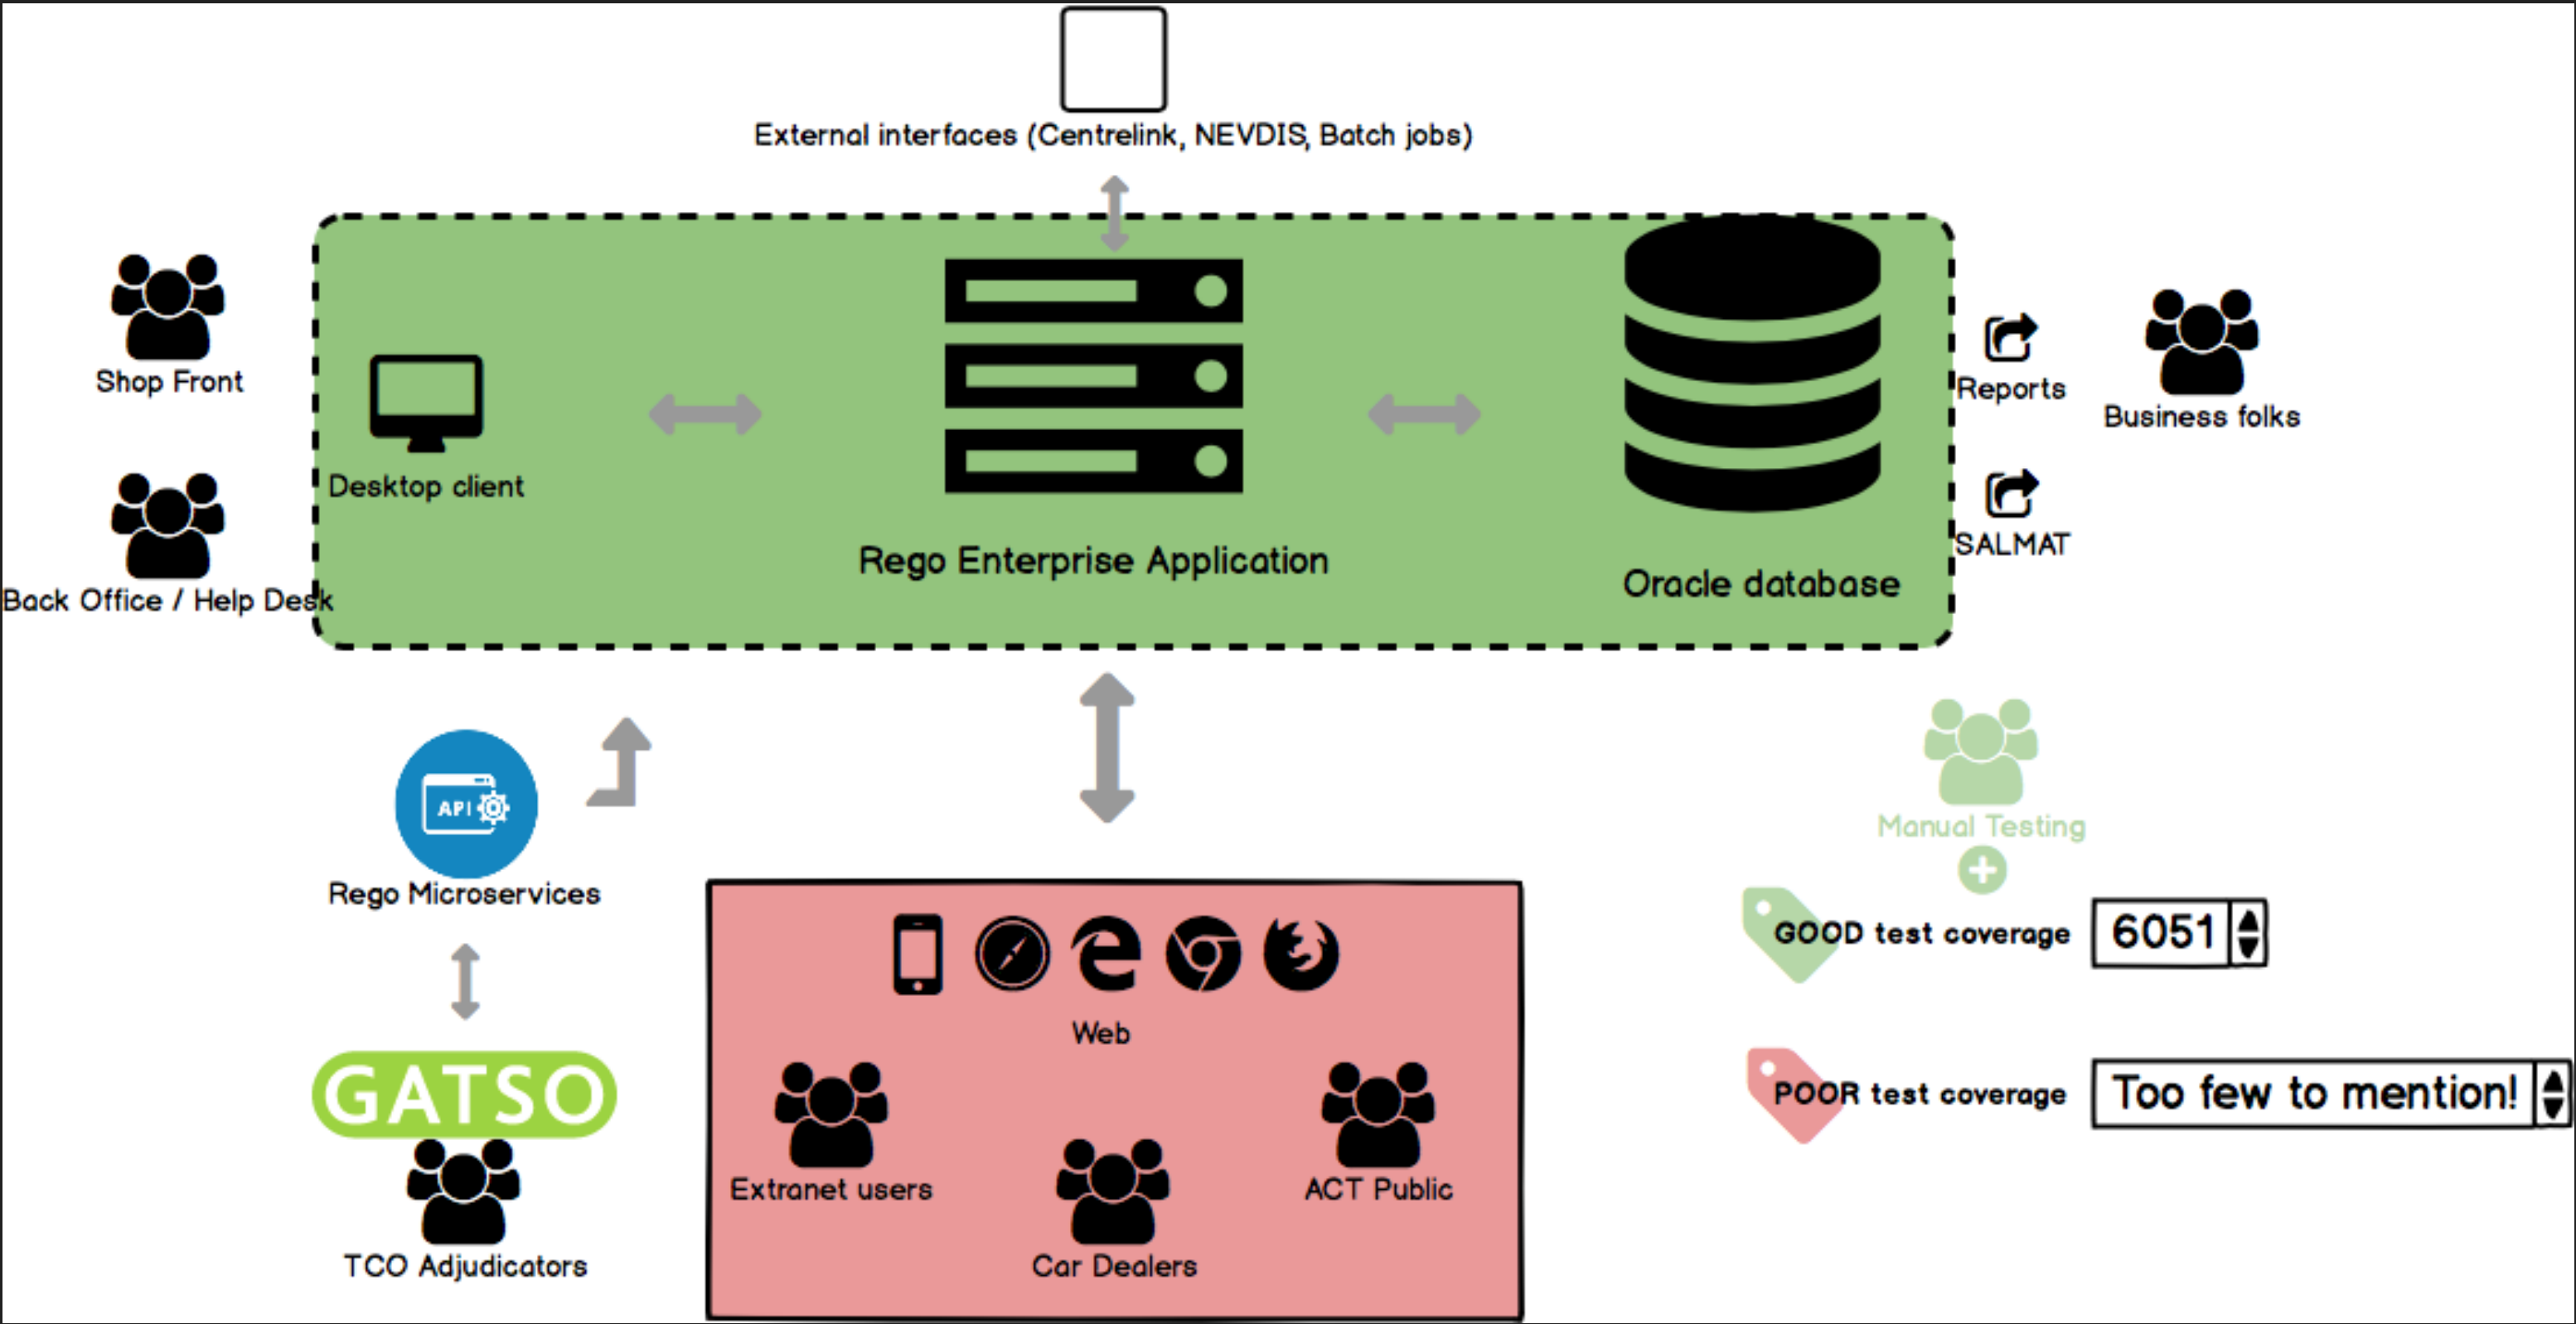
External interfaces (Centrelink, NEVDIS, Batch jobs)

Shop Front

Back Office / Help Desk

Desktop client

Rego Enterprise Application

Oracle database

Reports

SALMAT

Business folks

Rego Microservices

API

GATSO

TCO Adjudicators

Web

Extranet users

Car Dealers

ACT Public

Manual Testing

GOOD test coverage

6051

POOR test coverage

Too few to mention!